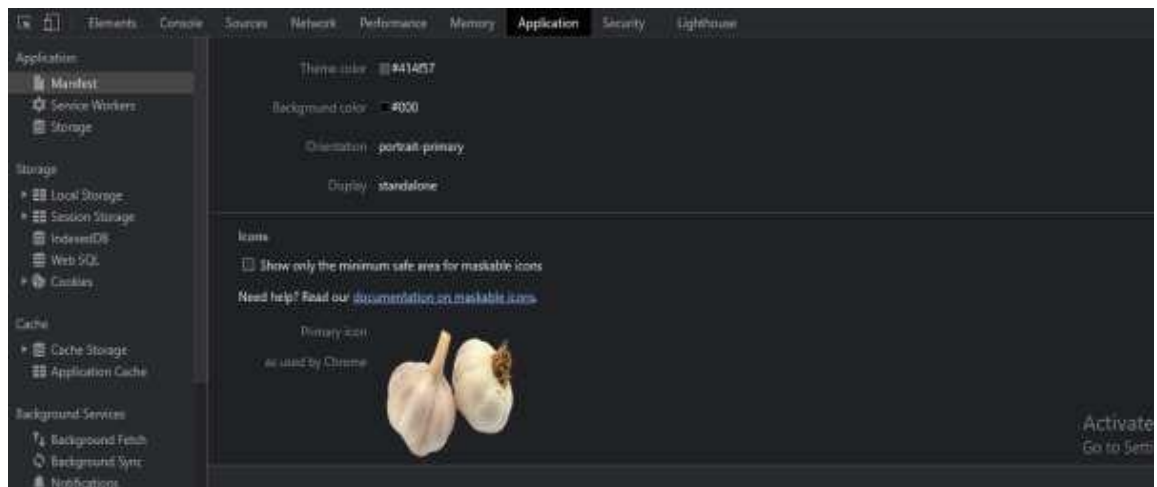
Elements Console Sources Network Performance Memory Application Security Lighthouse

Application
Manifest
Service Workers
Storage

Storage
Local Storage
Session Storage
IndexedDB
Web SQL
Cookies

Cache
Cache Storage
Application Cache

Background Services
Background Fetch
Background Sync
Notifications

Theme color #414857

Background color #000

Orientation portrait-primary

Display standalone

Icons

Show only the minimum safe area for maskable icons

Need help? Read our documentation on maskable icons.

Primary icon
as used by Chrome

Activate
Go to Setti